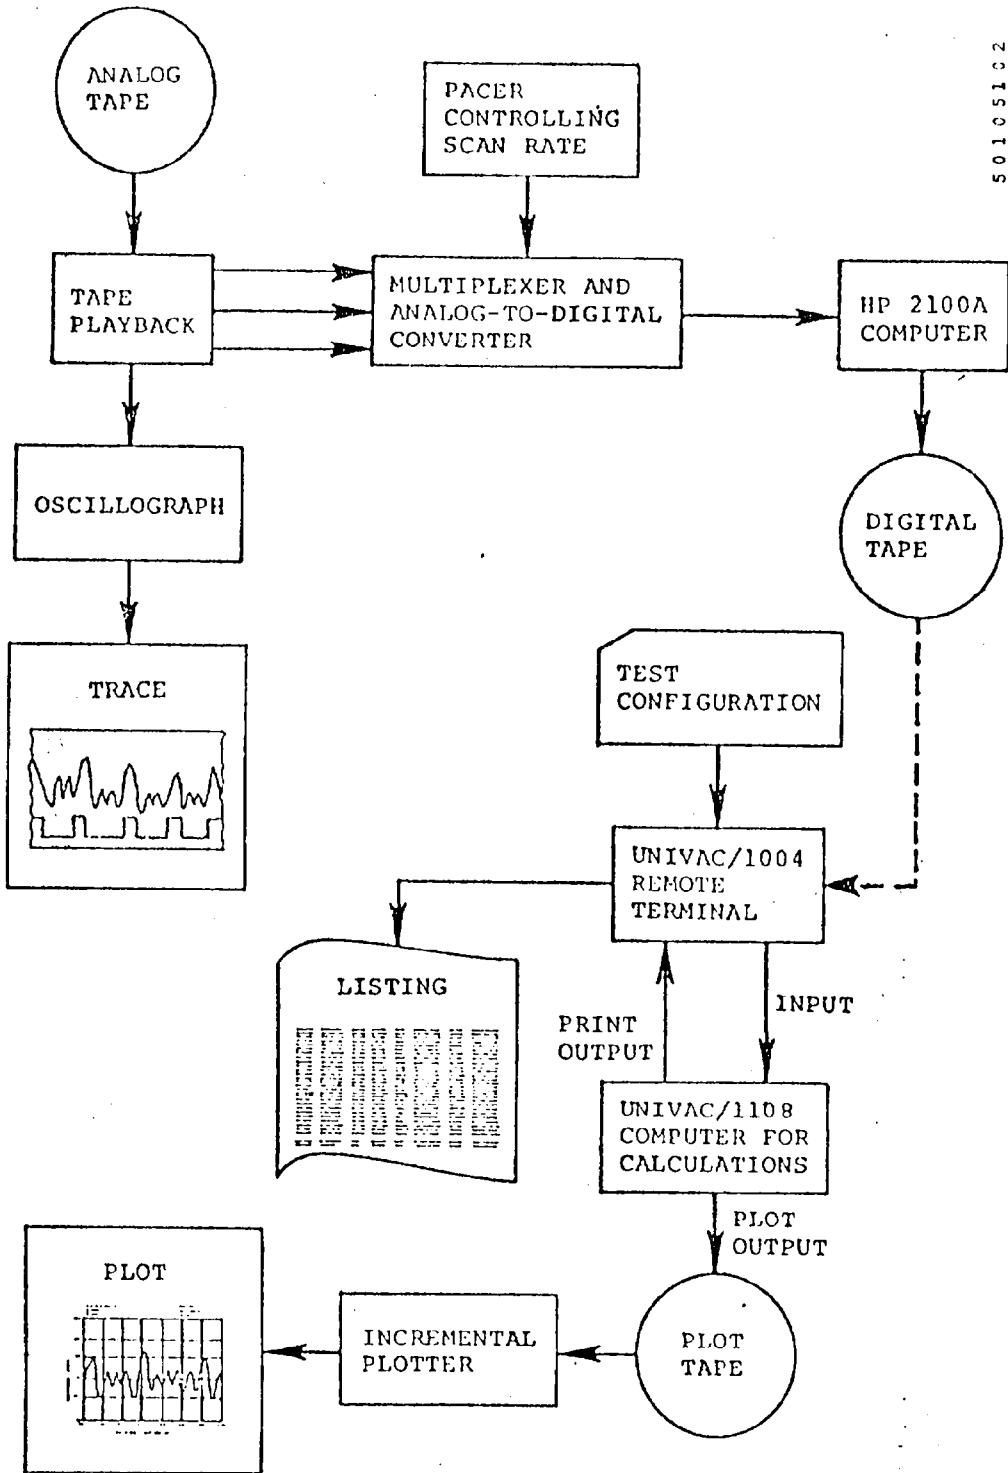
ANALOG TAPE

PACER CONTROLLING SCAN RATE

5010512

TAPE PLAYBACK

MULTIPLEXER AND ANALOG-TO-DIGITAL CONVERTER

HP 2100A COMPUTER

OSCILLOGRAPH

DIGITAL TAPE

TRACE

TEST CONFIGURATION

UNIVAC/1004 REMOTE TERMINAL

LISTING

PRINT OUTPUT

INPUT

UNIVAC/1108 COMPUTER FOR CALCULATIONS

PLOT OUTPUT

PLOT

INCREMENTAL PLOTTER

PLOT TAPE